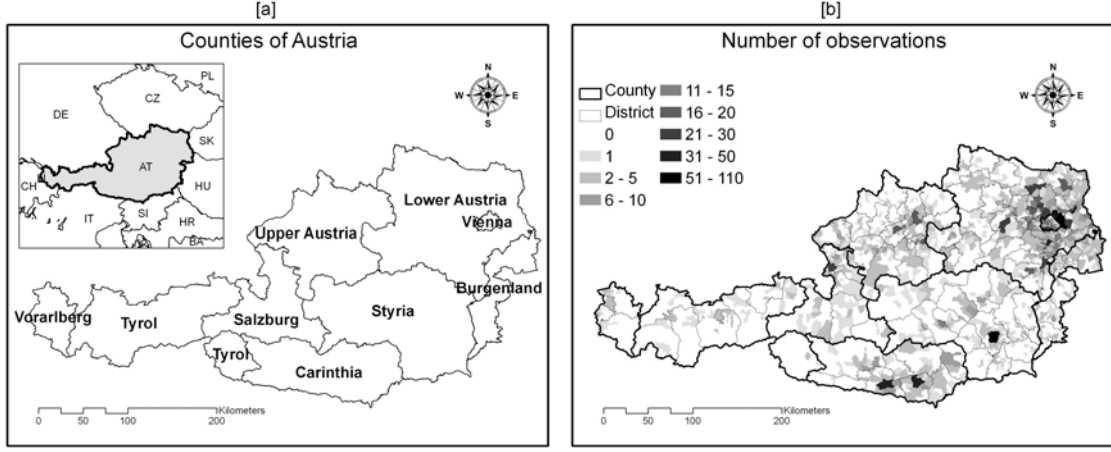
[a]

Counties of Austria

PL
CZ
DE
SK
AT
CH
HU
IT
SI
HR
BA

N
W
E
S

Lower Austria
Vienna
Upper Austria
Burgenland
Styria
Vorarlberg
Tyrol
Salzburg
Tyrol
Carinthia

0 50 100 200
Kilometers

[b]

Number of observations

County
District
0
1
2 - 5
6 - 10
11 - 15
16 - 20
21 - 30
31 - 50
51 - 110

N
W
E
S

0 50 100 200
Kilometers